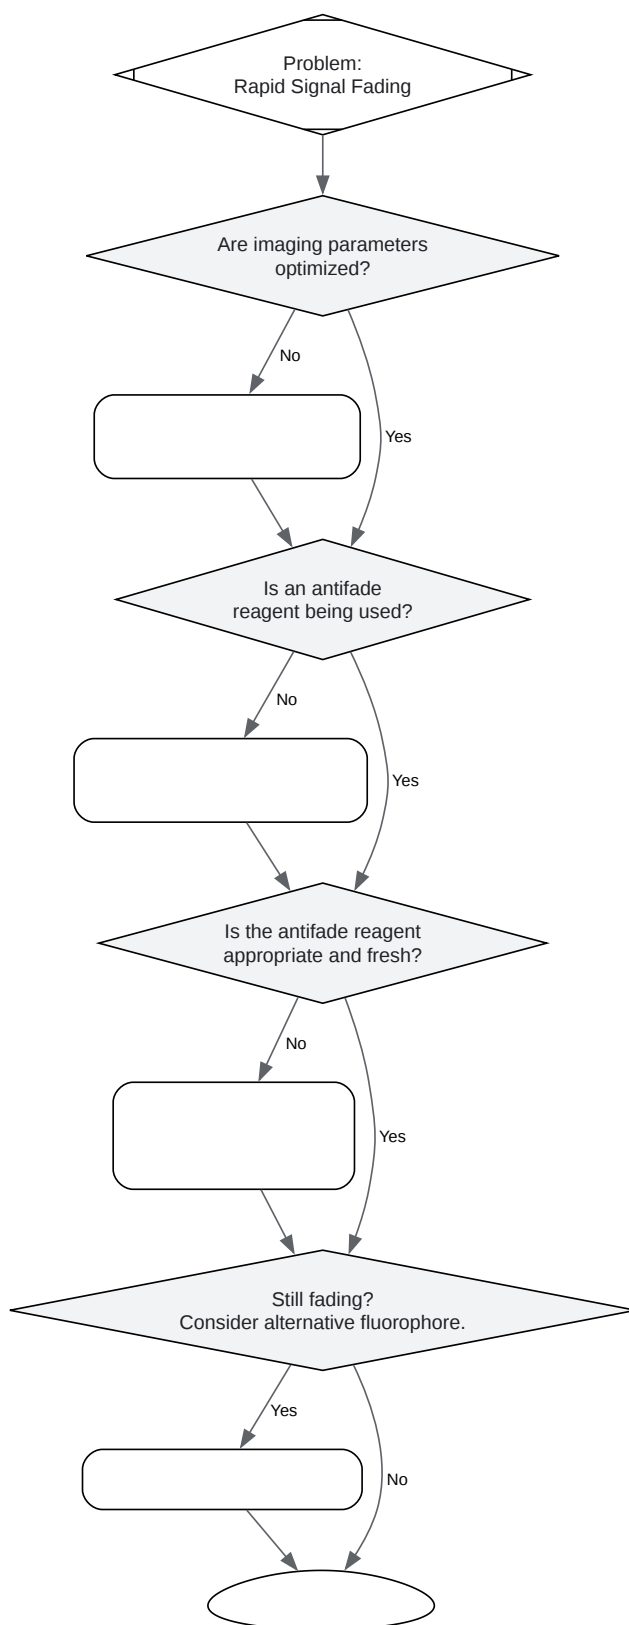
Problem:
Rapid Signal Fading

Are imaging parameters optimized?

No

Yes

Is an antifade reagent being used?

No

Yes

Is the antifade reagent appropriate and fresh?

No

Yes

Still fading?
Consider alternative fluorophore.

Yes

No